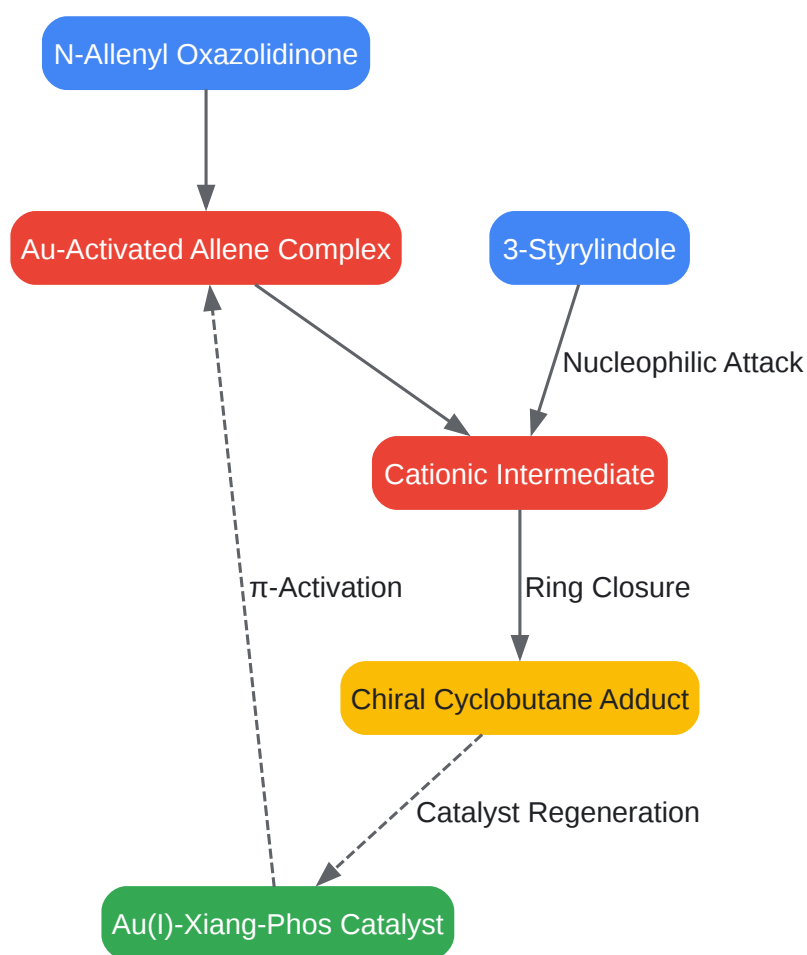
N-Allenyl Oxazolidinone

Au-Activated Allene Complex

3-Styrylindole

Nucleophilic Attack

Cationic Intermediate

π-Activation

Ring Closure

Chiral Cyclobutane Adduct

Catalyst Regeneration

Au(I)-Xiang-Phos Catalyst